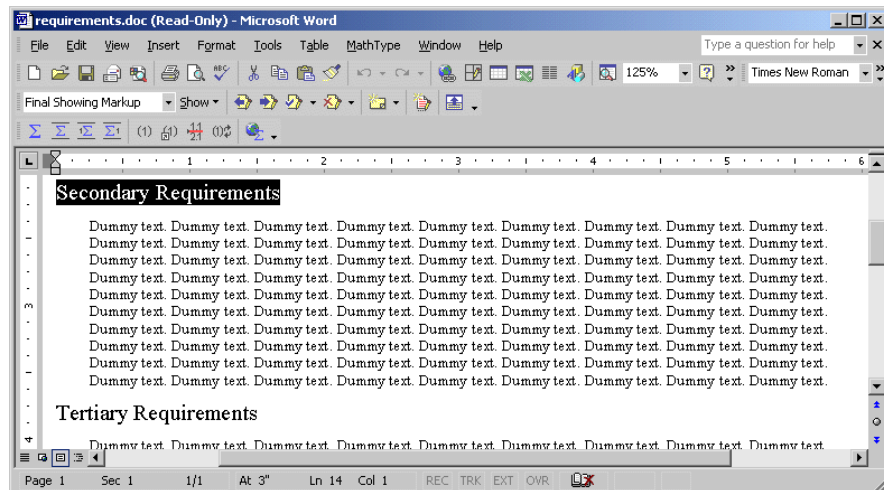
requirements.doc (Read-Only) - Microsoft Word

File Edit View Insert Format Tools Table MathType Window Help

Type a question for help

125%

Times New Roman

Final Showing Markup

Show

(1) (1) $\frac{41}{21}$ (1)¢

1 2 3 4 5 6

Secondary Requirements

Dummy text. Dummy text. Dummy text. Dummy text. Dummy text. Dummy text. Dummy text. Dummy text. Dummy text. Dummy text. Dummy text. Dummy text. Dummy text. Dummy text. Dummy text. Dummy text. Dummy text. Dummy text. Dummy text. Dummy text. Dummy text. Dummy text. Dummy text. Dummy text. Dummy text. Dummy text. Dummy text. Dummy text. Dummy text. Dummy text. Dummy text. Dummy text. Dummy text. Dummy text. Dummy text. Dummy text. Dummy text. Dummy text. Dummy text. Dummy text. Dummy text. Dummy text. Dummy text. Dummy text. Dummy text. Dummy text. Dummy text. Dummy text. Dummy text. Dummy text. Dummy text. Dummy text. Dummy text. Dummy text. Dummy text. Dummy text. Dummy text. Dummy text. Dummy text. Dummy text. Dummy text. Dummy text. Dummy text. Dummy text. Dummy text. Dummy text. Dummy text. Dummy text. Dummy text. Dummy text. Dummy text. Dummy text. Dummy text. Dummy text. Dummy text. Dummy text. Dummy text. Dummy text. Dummy text. Dummy text. Dummy text. Dummy text. Dummy text. Dummy text. Dummy text. Dummy text. Dummy text.

Tertiary Requirements

Dummy text. Dummy text. Dummy text. Dummy text. Dummy text. Dummy text. Dummy text. Dummy text. Dummy text.

Page 1 Sec 1 1/1 At 3" Ln 14 Col 1 REC TRK EXT OVR